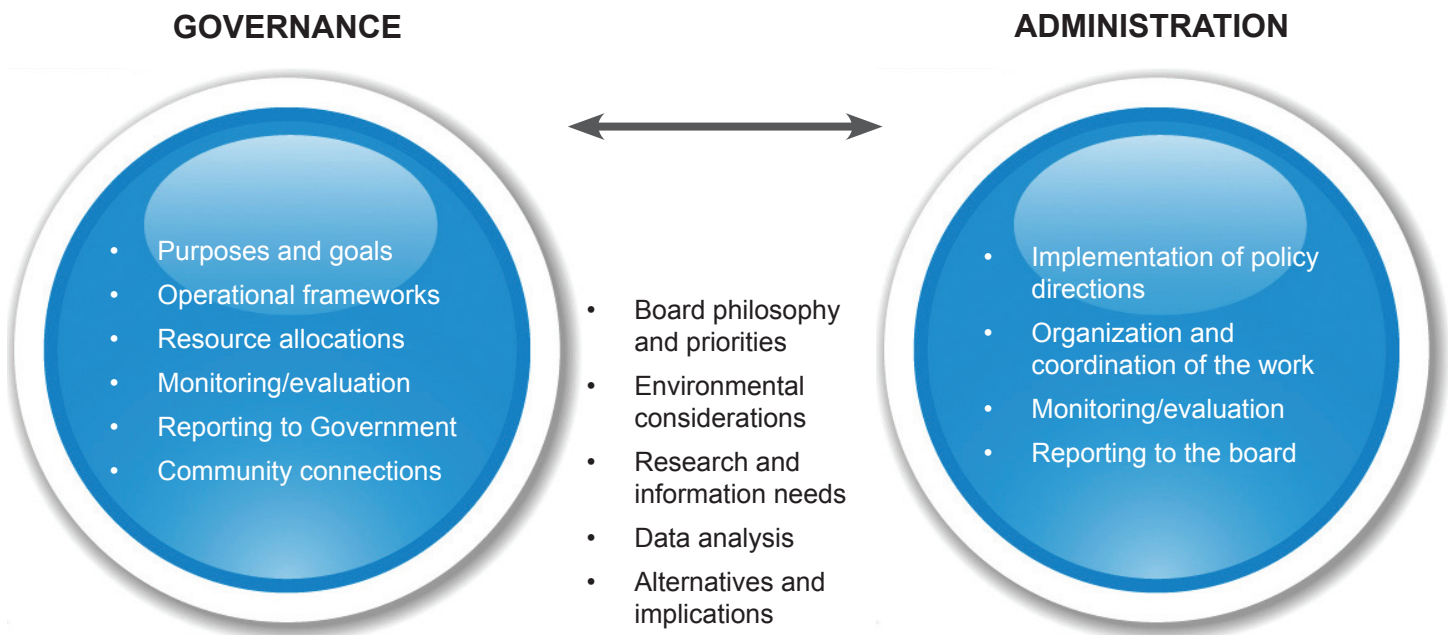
GOVERNANCE

ADMINISTRATION

• Purposes and goals
• Operational frameworks
• Resource allocations
• Monitoring/evaluation
• Reporting to Government
• Community connections

• Board philosophy and priorities
• Environmental considerations
• Research and information needs
• Data analysis
• Alternatives and implications

• Implementation of policy directions
• Organization and coordination of the work
• Monitoring/evaluation
• Reporting to the board